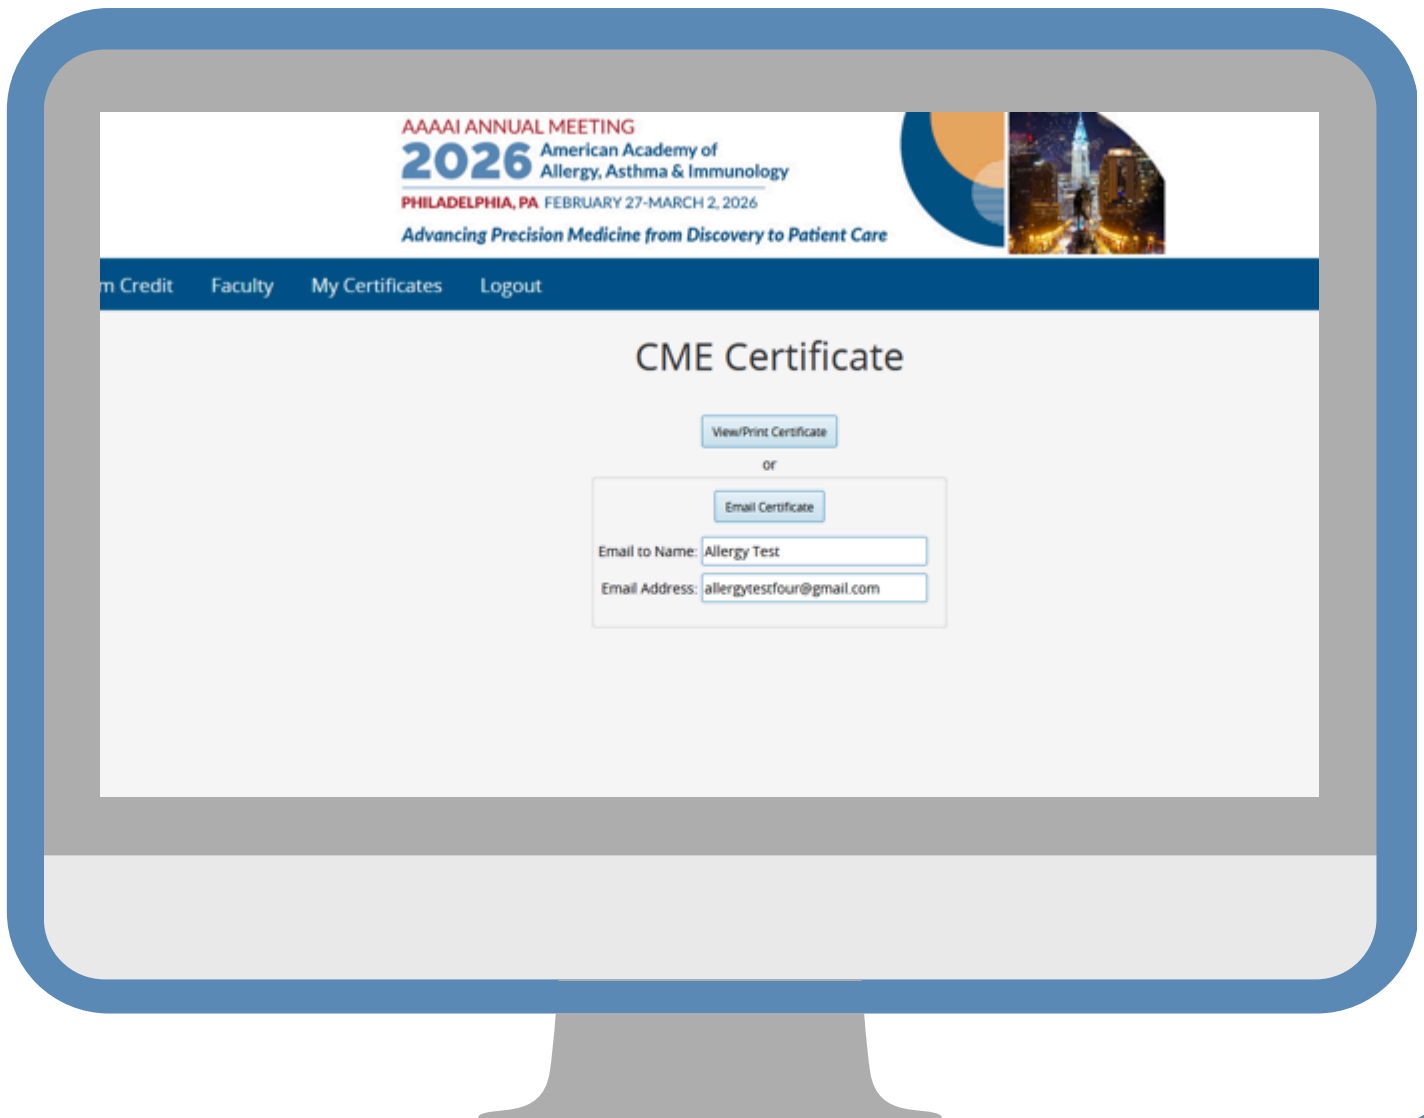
AAAAI ANNUAL MEETING
2026 American Academy of Allergy, Asthma & Immunology
PHILADELPHIA, PA FEBRUARY 27-MARCH 2, 2026
Advancing Precision Medicine from Discovery to Patient Care

m Credit Faculty My Certificates Logout

CME Certificate

View/Print Certificate

or

Email Certificate

Email to Name: Allergy Test

Email Address: allergytestfour@gmail.com